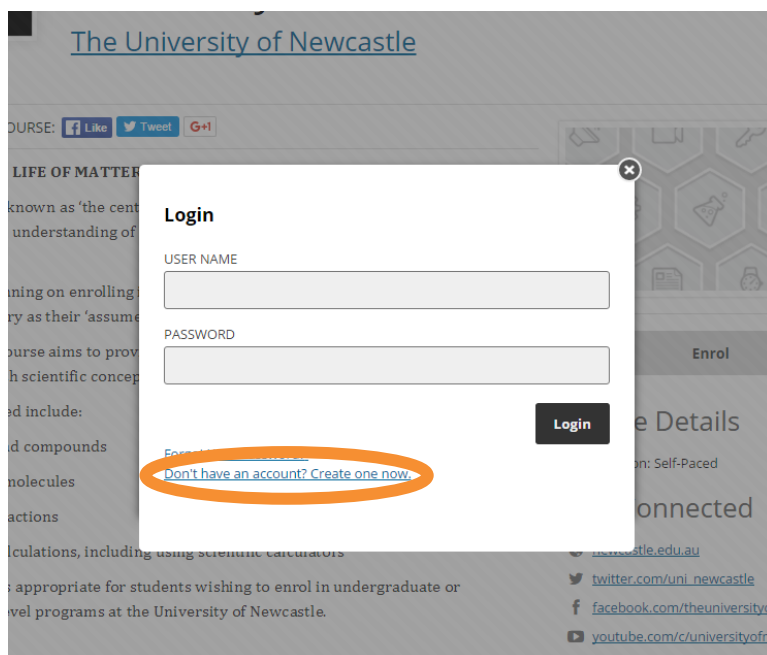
The University of Newcastle

OURSE: Like Tweet G+1

LIFE OF MATTER

known as 'the cent
understanding of

nning on enrolling
ry as their 'assume

ourse aims to prov
h scientific concep

ed include:

d compounds

molecules

actions

lculations, including using scientific calculators

s appropriate for students wishing to enrol in undergraduate or
vel programs at the University of Newcastle.

Login

USER NAME

PASSWORD

Login

For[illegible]

Don't have an account? Create one now.

Enrol

e Details

on: Self-Paced

onnected

newcastle.edu.au

twitter.com/uni_newcastle

facebook.com/theuniversity

youtube.com/c/universityof